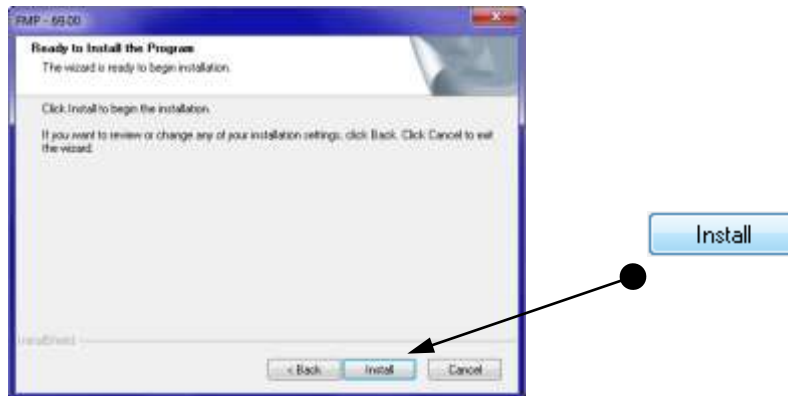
FMP - 68.00

Ready to Install the Program

The wizard is ready to begin installation.

Click Install to begin the installation.

If you want to review or change any of your installation settings, click Back. Click Cancel to exit the wizard.

InstallShield

< Back

Install

Cancel

Install